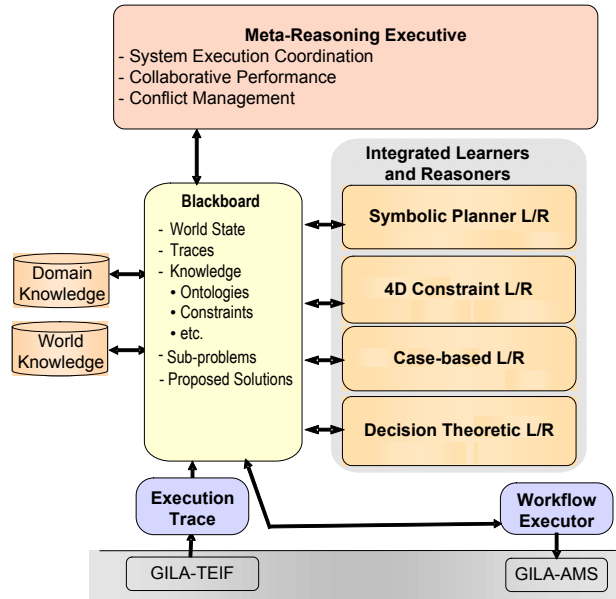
Meta-Reasoning Executive
- System Execution Coordination
- Collaborative Performance
- Conflict Management

Integrated Learners and Reasoners

Blackboard
- World State
- Traces
- Knowledge
• Ontologies
• Constraints
• etc.
- Sub-problems
- Proposed Solutions

Symbolic Planner L/R

4D Constraint L/R

Case-based L/R

Decision Theoretic L/R

Domain Knowledge

World Knowledge

Execution Trace

Workflow Executor

GILA-TEIF

GILA-AMS